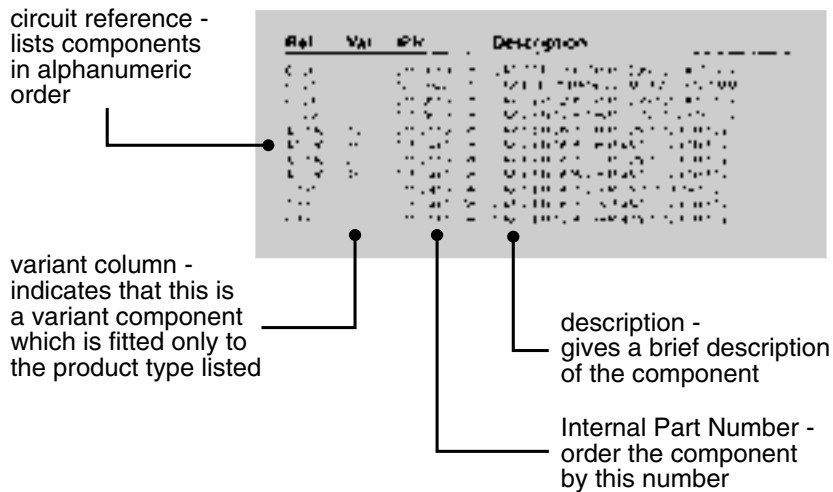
circuit reference - lists components in alphanumeric order

Ref Var IPN Description

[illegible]

variant column - indicates that this is a variant component which is fitted only to the product type listed

description - gives a brief description of the component

Internal Part Number - order the component by this number